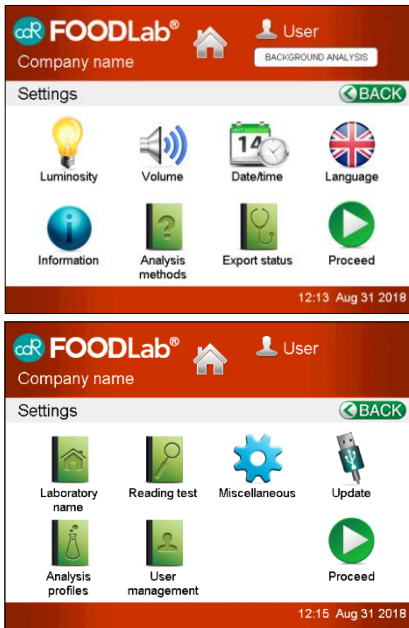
cdR FOODLab®
Company name
User
BACKGROUND ANALYSIS
Settings
BACK
Luminosity
Volume
14
Date/time
Language
Information
Analysis methods
Export status
Proceed
12:13 Aug 31 2018

cdR FOODLab®
Company name
User
Settings
BACK
Laboratory name
Reading test
Miscellaneous
Update
Analysis profiles
User management
Proceed
12:15 Aug 31 2018